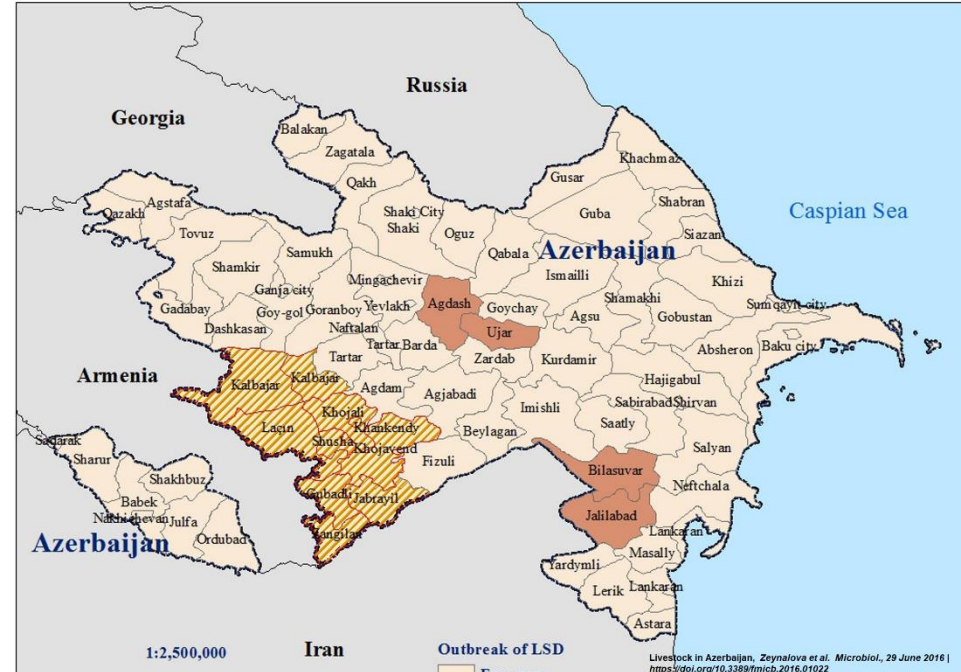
Russia

Georgia

Caspian Sea

Azerbaijan

Balakan
Zagatala
Qakh
Khachmaz
Gusar
Shabran
Guba
Siazan
Shaki City
Shaki
Oguz
Qabala
Ismailli
Khizi
Sumqayit city
Agstafa
Qazakh
Tovuz
Samukh
Shamkir
Ganja city
Goy-gol
Gadabay
Dashkasan
Goranboy
Mingachevir
Yevlakh
Naftalan
Agdash
Goychay
Ujar
Shamakhi
Agsu
Gobustan
Absheron
Baku city
Tartar
Barda
Zardab
Kurdamir
Armenia
Kalbajar
Kalbajar
Agdam
Agjabadi
Hajigabul
Imishli
Sabirabad
Shirvan
Khojali
Lacin
Khankendy
Shusha
Khojavend
Beylagan
Saatly
Salyan
Sadarak
Sharur
Fizuli
Bilasuvar
Neftchala
Shakhbuz
Babek
Nakhchevan
Julfa
Gubadli
Jabrayil
Jalilabad
Lankaran
Azerbaijan
Ordubad
Zangilan
Masally
Yardymli
Lerik
Lankaran
Astara

1:2,500,000

Iran

Outbreak of LSD

Livestock in Azerbaijan, Zeynalova et al. Microbiol., 29 June 2016 | https://doi.org/10.3389/fmicb.2016.01022